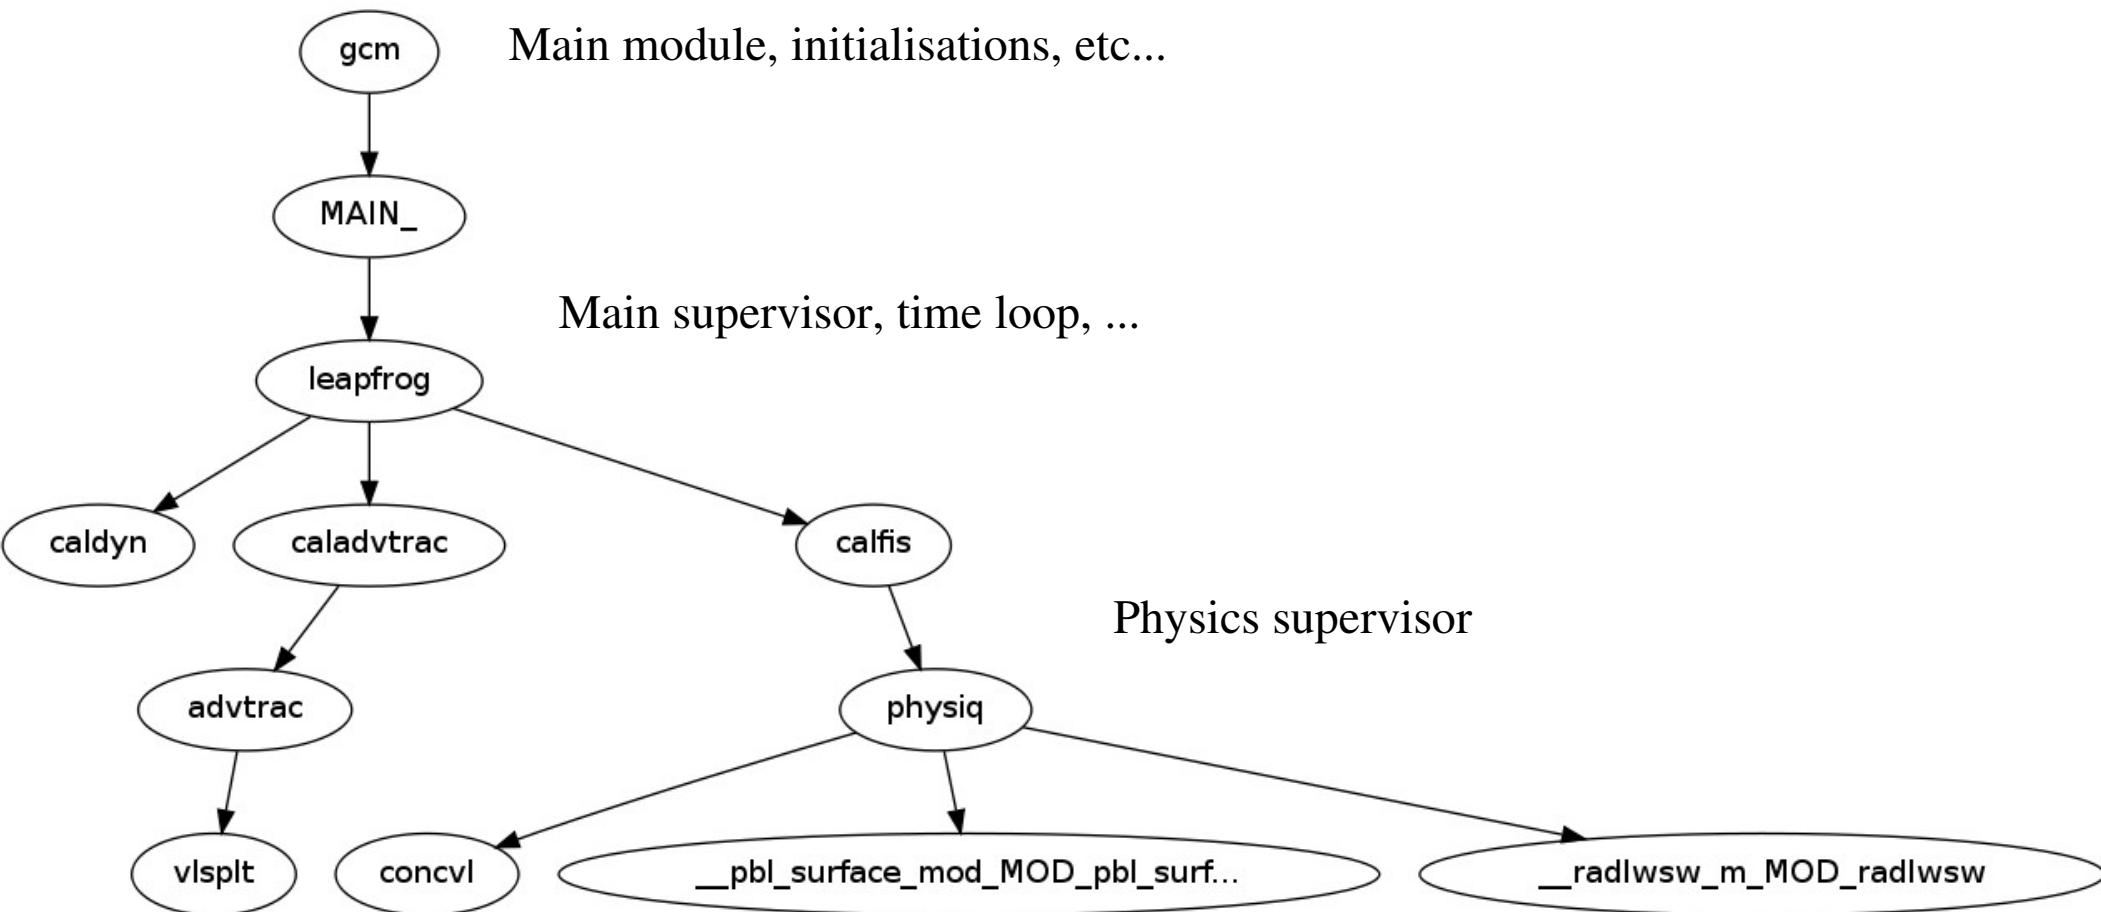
gcm

Main module, initialisations, etc...

MAIN_

Main supervisor, time loop, ...

leapfrog

caldyn

caladvtrac

calfis

Physics supervisor

advtrac

physiq

vlsplt

concvl

__pbl_surface_mod_MOD_pbl_surf...

__radlwsw_m_MOD_radlwsw